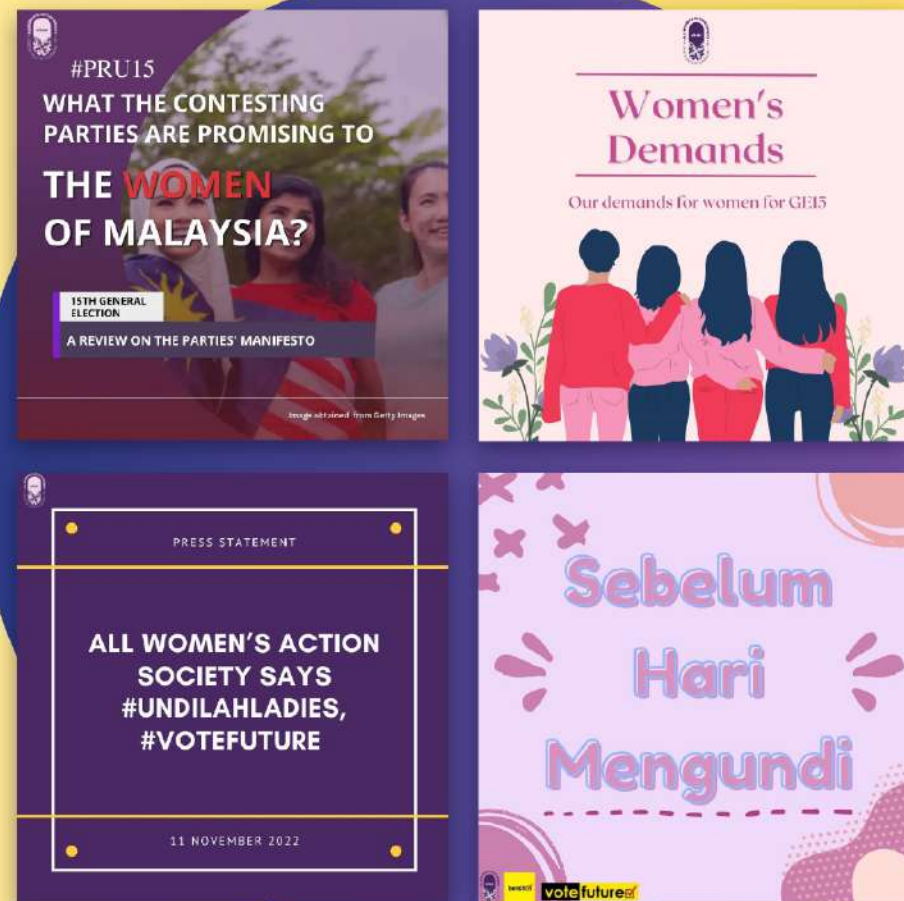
#PRU15
WHAT THE CONTESTING PARTIES ARE PROMISING TO
THE WOMEN OF MALAYSIA?

15TH GENERAL ELECTION
A REVIEW ON THE PARTIES' MANIFESTO

Image obtained from Getty Images

Women's Demands

Our demands for women for GE15

PRESS STATEMENT

ALL WOMEN'S ACTION SOCIETY SAYS #UNDILAHLADIES, #VOTEFUTURE

11 NOVEMBER 2022

Sebelum Hari Mengundi

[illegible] votefuture